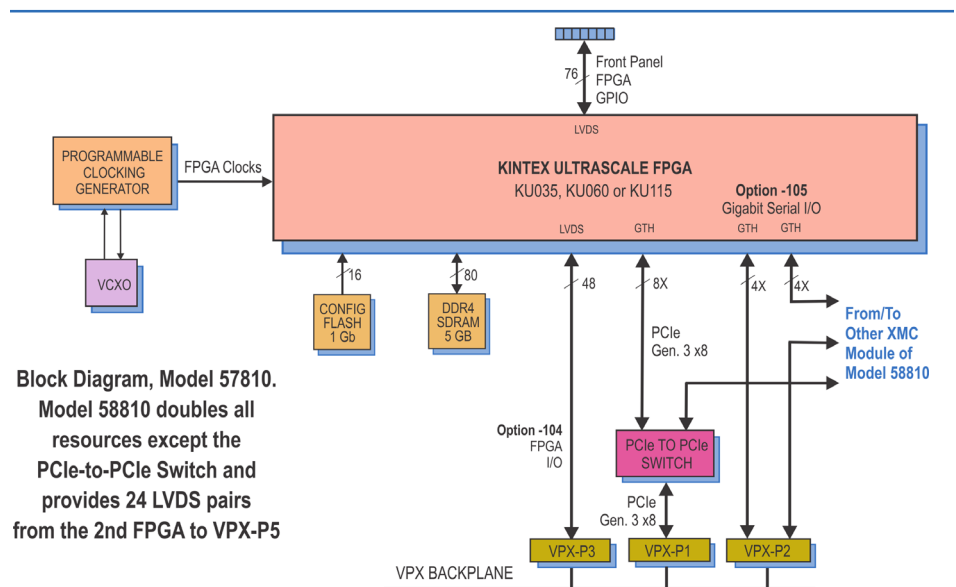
76
Front Panel
FPGA
GPIO

LVDS

PROGRAMMABLE CLOCKING GENERATOR

FPGA Clocks

KINTEX ULTRASCALE FPGA
KU035, KU060 or KU115

Option -105
Gigabit Serial I/O

LVDS GTH GTH GTH

VCXO

16
CONFIG FLASH 1 Gb

80
DDR4 SDRAM 5 GB

48
8X
4X
4X

From/To Other XMC Module of Model 58810

PCIe Gen. 3 x8

Block Diagram, Model 57810. Model 58810 doubles all resources except the PCIe-to-PCIe Switch and provides 24 LVDS pairs from the 2nd FPGA to VPX-P5

Option -104
FPGA
I/O

PCIe TO PCIe SWITCH

PCIe
Gen. 3 x8

VPX-P3
VPX-P1
VPX-P2

VPX BACKPLANE